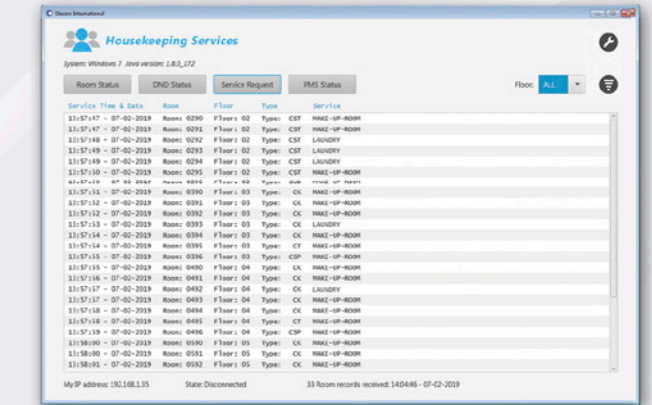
Itecom International

Housekeeping Services

System: Windows 7 Java version: 1.8.0_172

Room Status DND Status Service Request PMS Status Floor: ALL

| Service Time & Date | Room | Floor | Type | Service |
|---|---|---|---|---|
| 13:57:47 - 07-02-2019 | Room: 0290 | Floor: 02 | Type: CST | MAKE-UP-ROOM |
| 13:57:47 - 07-02-2019 | Room: 0291 | Floor: 02 | Type: CST | MAKE-UP-ROOM |
| 13:57:48 - 07-02-2019 | Room: 0292 | Floor: 02 | Type: CST | LAUNDRY |
| 13:57:49 - 07-02-2019 | Room: 0293 | Floor: 02 | Type: CST | LAUNDRY |
| 13:57:49 - 07-02-2019 | Room: 0294 | Floor: 02 | Type: CST | LAUNDRY |
| 13:57:50 - 07-02-2019 | Room: 0295 | Floor: 02 | Type: CST | MAKE-UP-ROOM |
| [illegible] | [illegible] | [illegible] | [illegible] | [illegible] |
| 13:57:51 - 07-02-2019 | Room: 0390 | Floor: 03 | Type: CK | MAKE-UP-ROOM |
| 13:57:52 - 07-02-2019 | Room: 0391 | Floor: 03 | Type: CK | MAKE-UP-ROOM |
| 13:57:52 - 07-02-2019 | Room: 0392 | Floor: 03 | Type: CK | MAKE-UP-ROOM |
| 13:57:53 - 07-02-2019 | Room: 0393 | Floor: 03 | Type: CK | LAUNDRY |
| 13:57:54 - 07-02-2019 | Room: 0394 | Floor: 03 | Type: CK | MAKE-UP-ROOM |
| 13:57:54 - 07-02-2019 | Room: 0395 | Floor: 03 | Type: CT | MAKE-UP-ROOM |
| 13:57:55 - 07-02-2019 | Room: 0396 | Floor: 03 | Type: CSP | MAKE-UP-ROOM |
| 13:57:55 - 07-02-2019 | Room: 0490 | Floor: 04 | Type: CK | MAKE-UP-ROOM |
| 13:57:56 - 07-02-2019 | Room: 0491 | Floor: 04 | Type: CK | MAKE-UP-ROOM |
| 13:57:57 - 07-02-2019 | Room: 0492 | Floor: 04 | Type: CK | LAUNDRY |
| 13:57:57 - 07-02-2019 | Room: 0493 | Floor: 04 | Type: CK | MAKE-UP-ROOM |
| 13:57:58 - 07-02-2019 | Room: 0494 | Floor: 04 | Type: CK | MAKE-UP-ROOM |
| 13:57:58 - 07-02-2019 | Room: 0495 | Floor: 04 | Type: CT | MAKE-UP-ROOM |
| 13:57:59 - 07-02-2019 | Room: 0496 | Floor: 04 | Type: CSP | MAKE-UP-ROOM |
| 13:58:00 - 07-02-2019 | Room: 0590 | Floor: 05 | Type: CK | MAKE-UP-ROOM |
| 13:58:00 - 07-02-2019 | Room: 0591 | Floor: 05 | Type: CK | MAKE-UP-ROOM |
| 13:58:01 - 07-02-2019 | Room: 0592 | Floor: 05 | Type: CK | MAKE-UP-ROOM |

My IP address: 192.168.1.35 State: Disconnected 33 Room records received: 14:04:46 - 07-02-2019